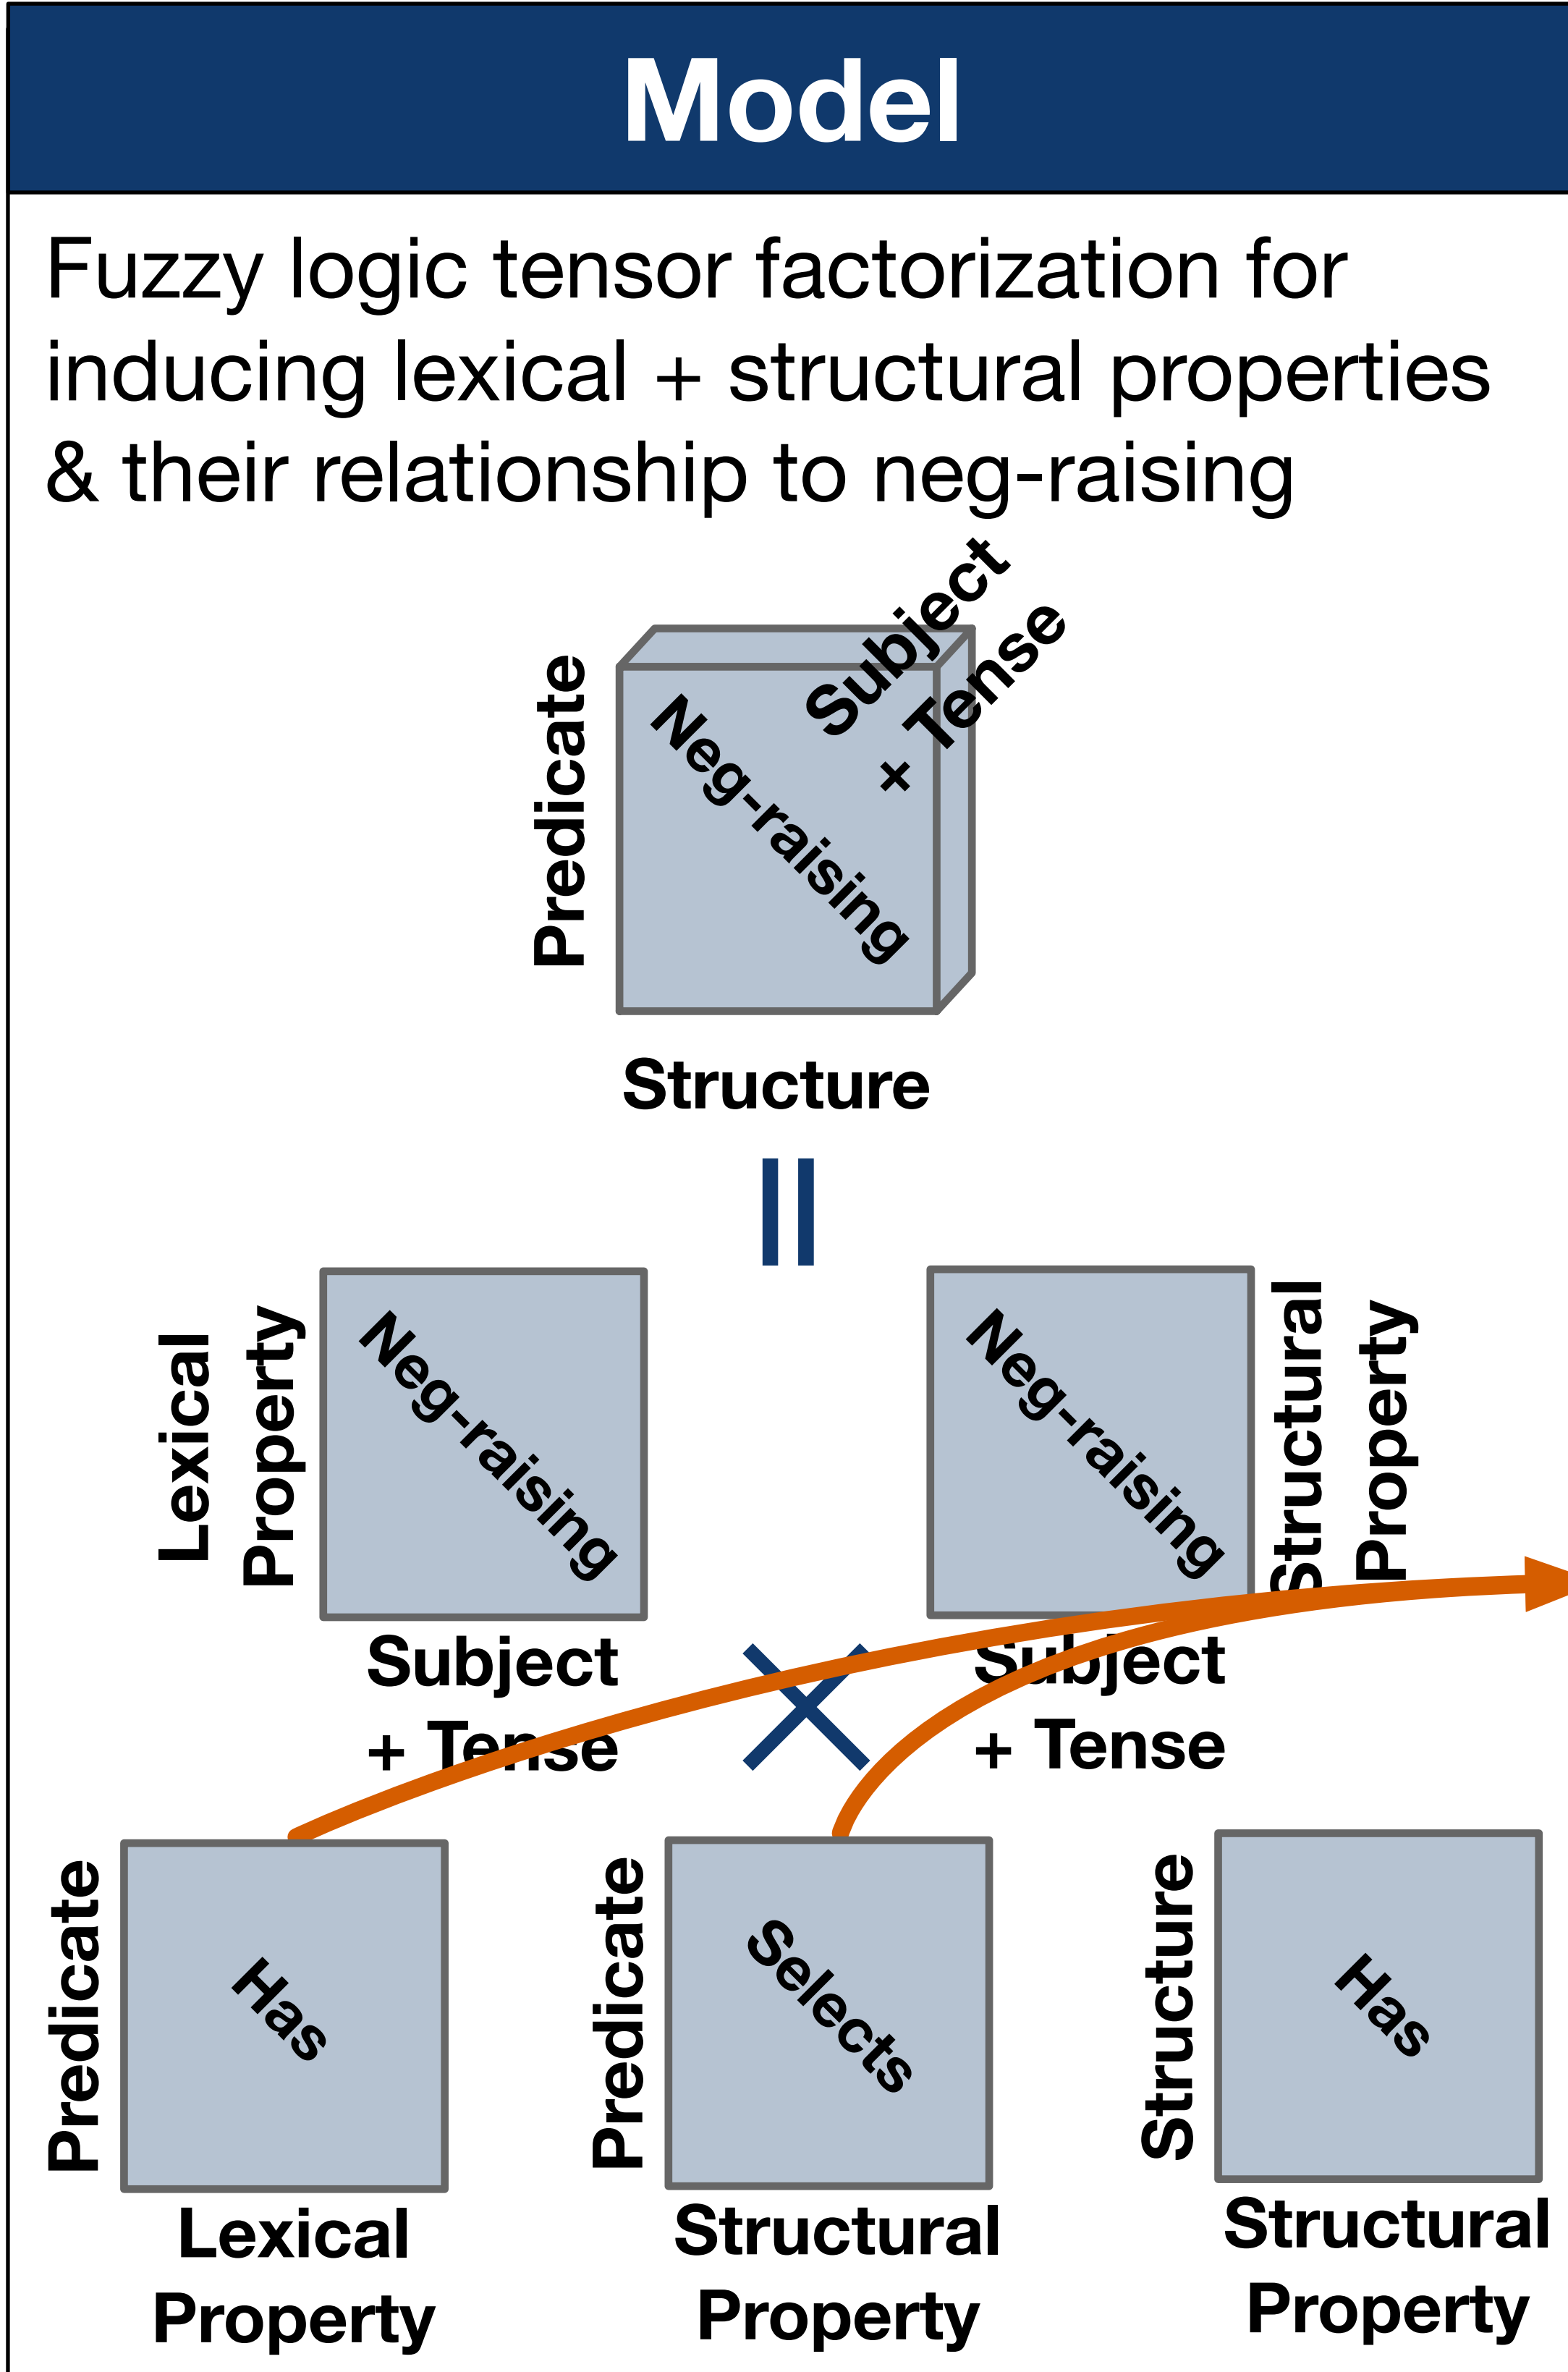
Model

Fuzzy logic tensor factorization for inducing lexical + structural properties & their relationship to neg-raising

Predicate
Neg-raising
Subject + Tense
Structure

=

Lexical Property
Neg-raising
Subject + Tense

×

Neg-raising
Structural Property
Subject + Tense

Predicate
Has
Lexical Property

Predicate
Selects
Structural Property

Structure
Has
Structural Property